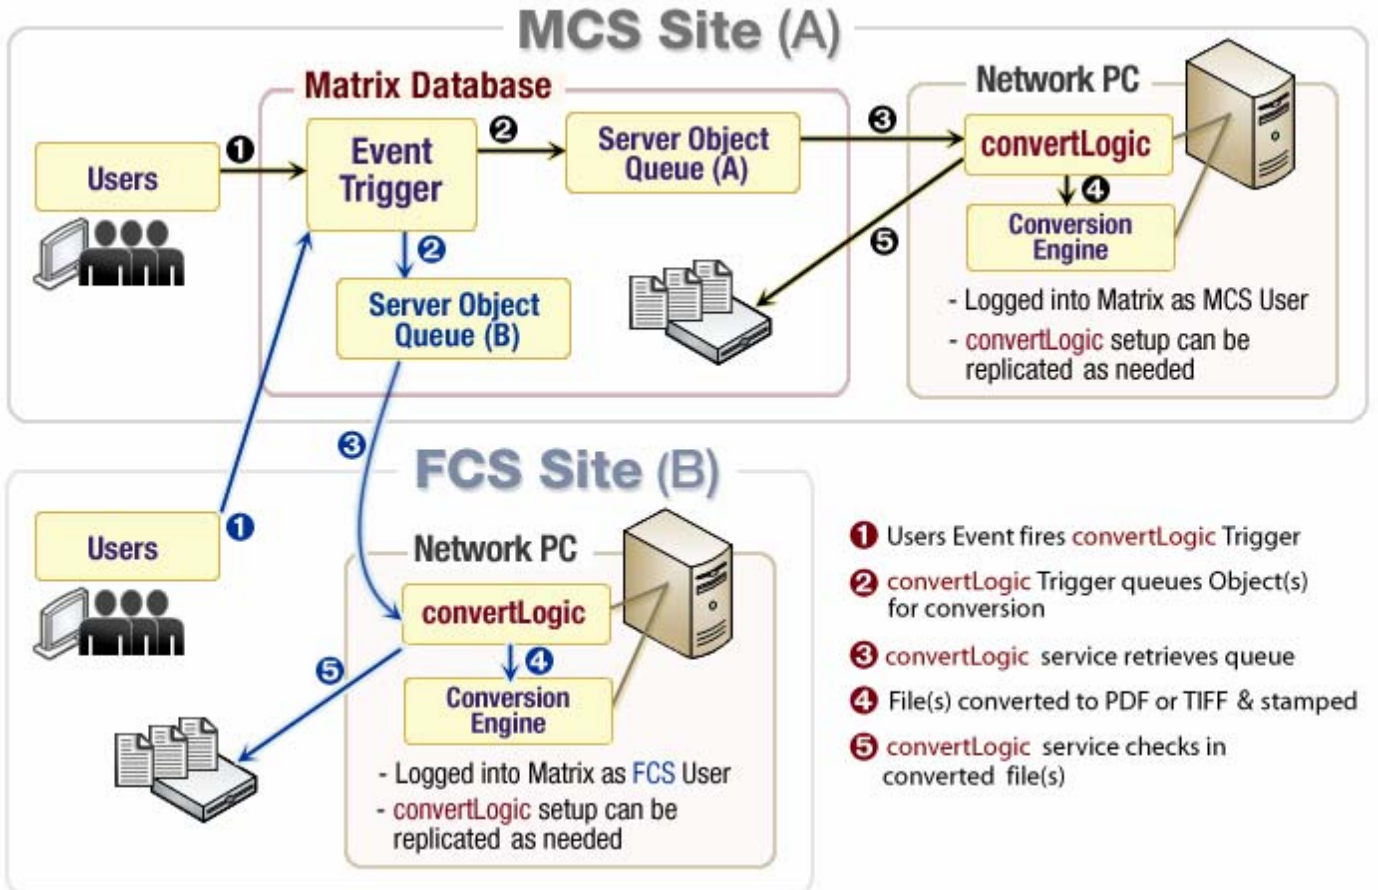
MCS Site (A)

Matrix Database

Users

1

Event Trigger

2

Server Object Queue (A)

3

Network PC

convertLogic

4

Conversion Engine

5

2

Server Object Queue (B)

- Logged into Matrix as MCS User
- convertLogic setup can be replicated as needed

3

FCS Site (B)

Users

1

Network PC

convertLogic

5

4

Conversion Engine

- Logged into Matrix as FCS User
- convertLogic setup can be replicated as needed

1 Users Event fires convertLogic Trigger
2 convertLogic Trigger queues Object(s) for conversion
3 convertLogic service retrieves queue
4 File(s) converted to PDF or TIFF & stamped
5 convertLogic service checks in converted file(s)